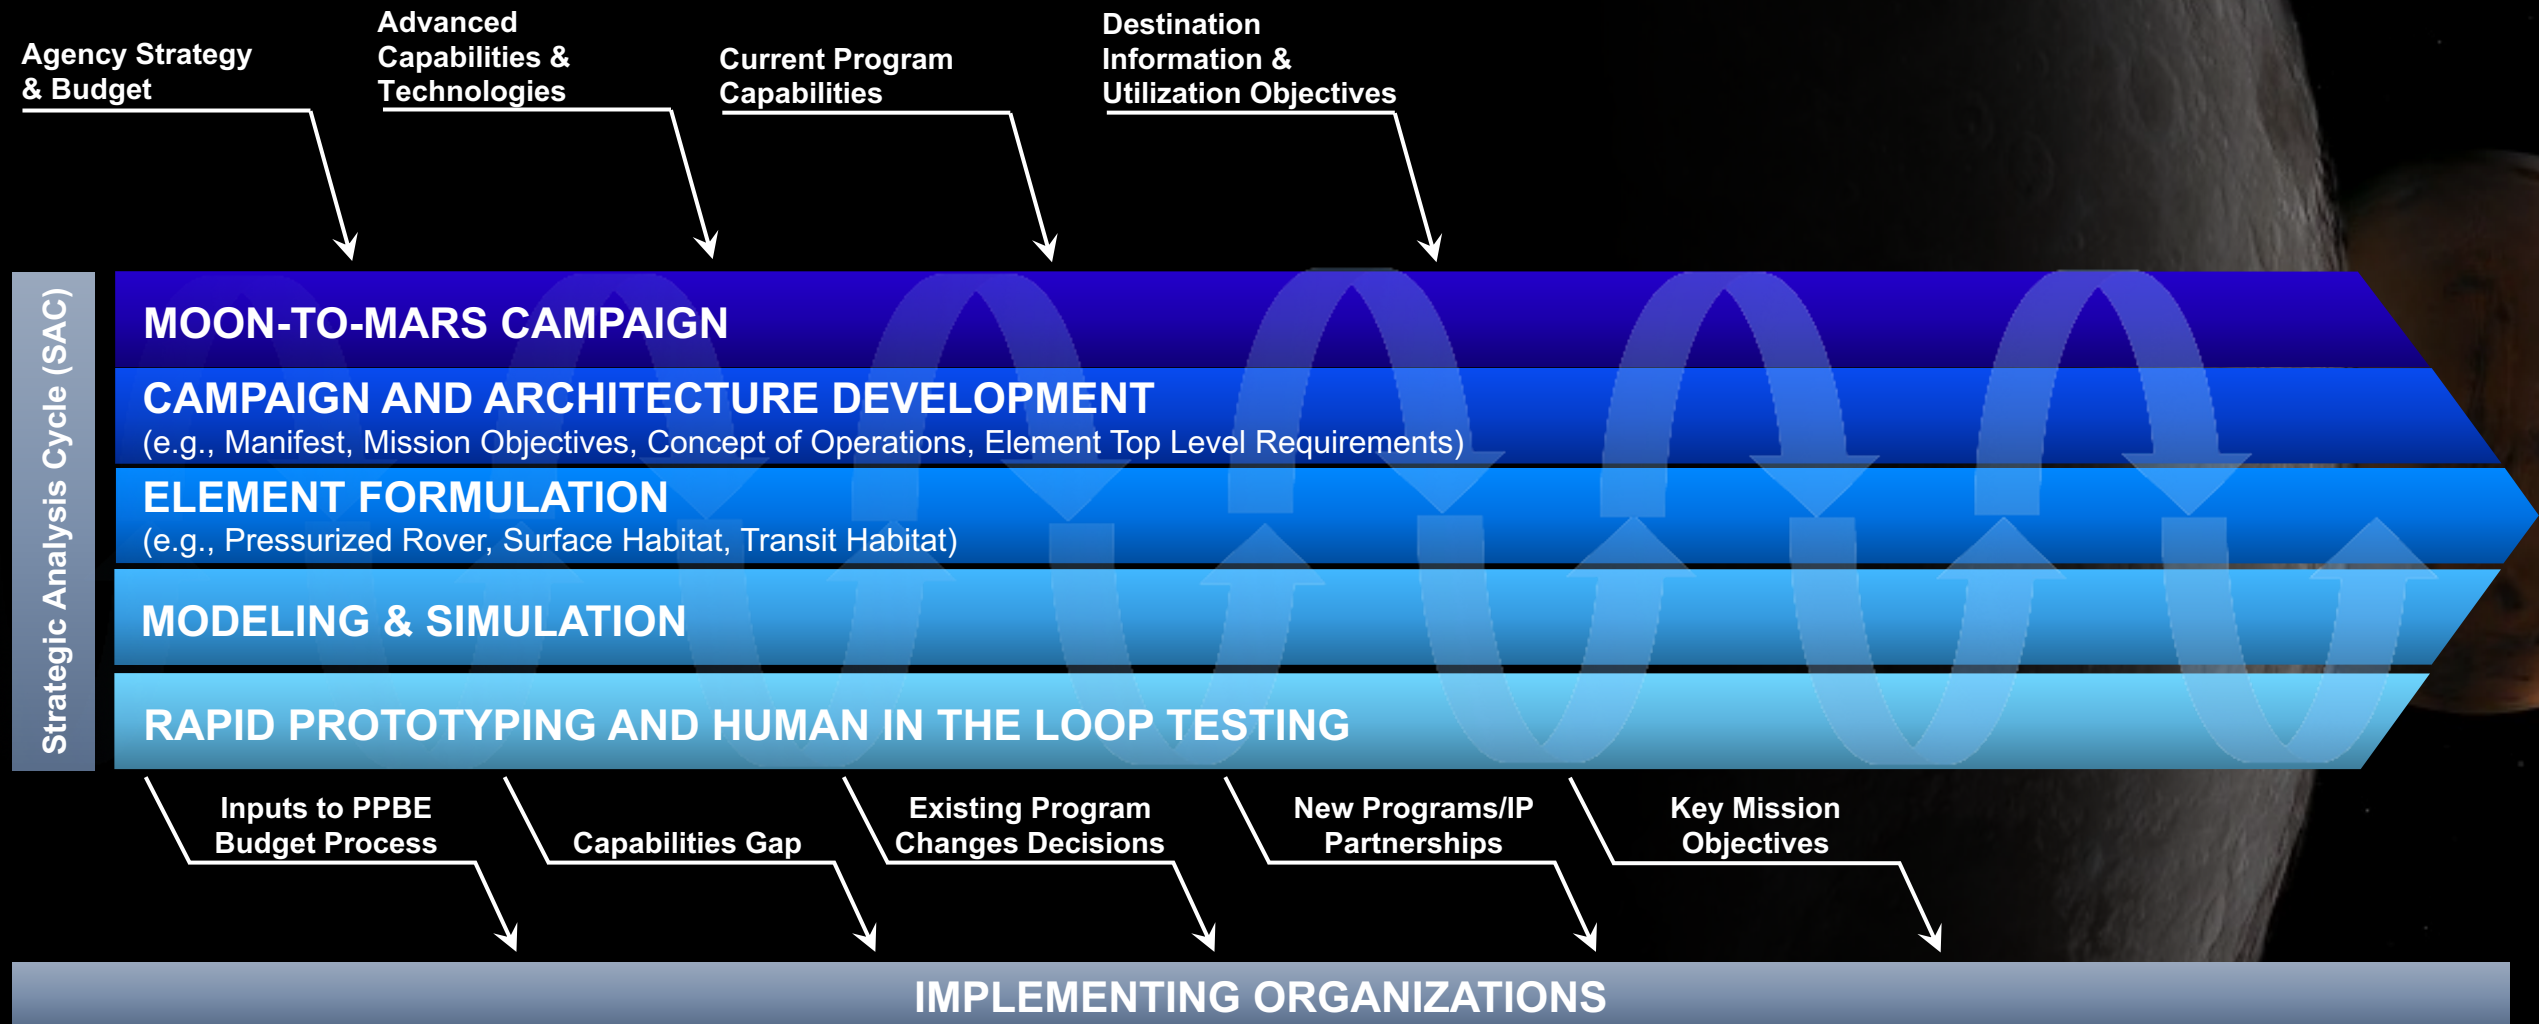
Agency Strategy & Budget

Advanced Capabilities & Technologies

Current Program Capabilities

Destination Information & Utilization Objectives

Strategic Analysis Cycle (SAC)

MOON-TO-MARS CAMPAIGN

CAMPAIGN AND ARCHITECTURE DEVELOPMENT
(e.g., Manifest, Mission Objectives, Concept of Operations, Element Top Level Requirements)

ELEMENT FORMULATION
(e.g., Pressurized Rover, Surface Habitat, Transit Habitat)

MODELING & SIMULATION

RAPID PROTOTYPING AND HUMAN IN THE LOOP TESTING

Inputs to PPBE Budget Process

Capabilities Gap

Existing Program Changes Decisions

New Programs/IP Partnerships

Key Mission Objectives

IMPLEMENTING ORGANIZATIONS